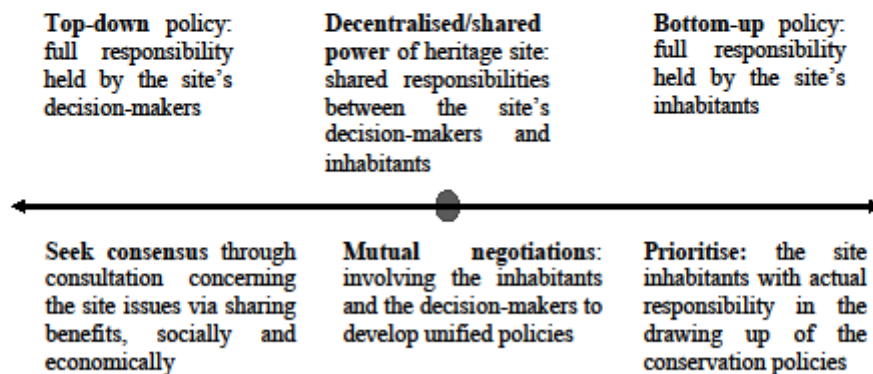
**Top-down** policy: full responsibility held by the site's decision-makers

**Decentralised/shared power** of heritage site: shared responsibilities between the site's decision-makers and inhabitants

**Bottom-up** policy: full responsibility held by the site's inhabitants

**Seek consensus** through consultation concerning the site issues via sharing benefits, socially and economically

**Mutual negotiations**: involving the inhabitants and the decision-makers to develop unified policies

**Prioritise:** the site inhabitants with actual responsibility in the drawing up of the conservation policies